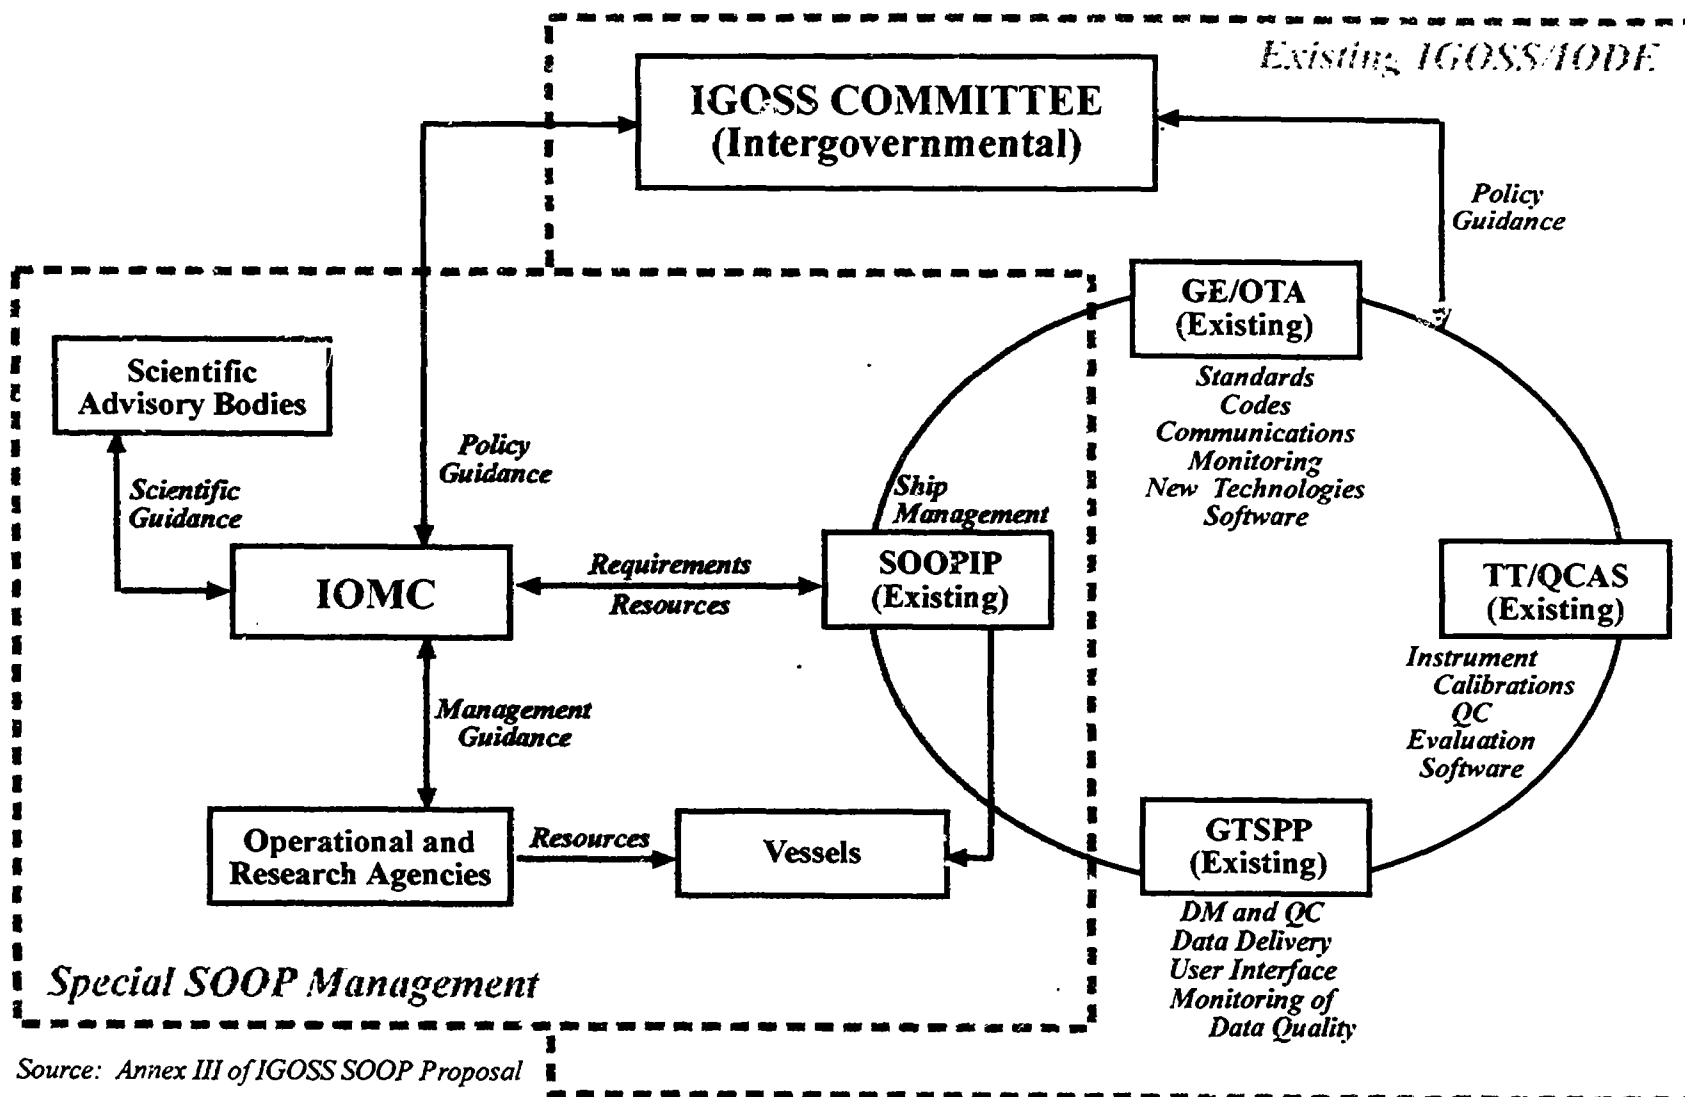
Existing IGOSS/IODE

IGOSS COMMITTEE
(Intergovernmental)

Policy
Guidance

GE/OTA
(Existing)

Standards
Codes
Communications
Monitoring
New Technologies
Software

Scientific
Advisory Bodies

Policy
Guidance

Scientific
Guidance

Ship
Management

IOMC

Requirements

Resources

SOOPIP
(Existing)

TT/QCAS
(Existing)

Instrument
Calibrations
QC
Evaluation
Software

Management
Guidance

Operational and
Research Agencies

Resources

Vessels

GTSPP
(Existing)

DM and QC
Data Delivery
User Interface
Monitoring of
Data Quality

Special SOOP Management

Source: Annex III of IGOSS SOOP Proposal